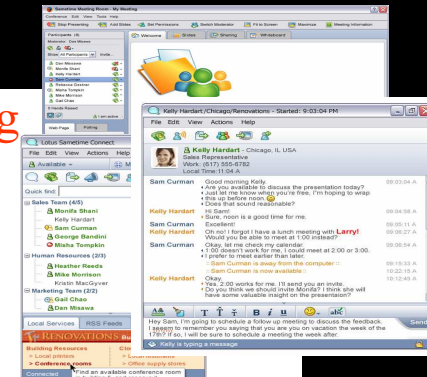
Sametime Meeting Room - My Meeting

Conference Edit View Tools Help

Stop Presenting Add Slides Set Permissions Switch Moderator Fit to Screen Maximize Meeting Information

Participants (8)

Welcome Slides Sharing Whiteboard

Don Misawa
Monifa Shani
Kelly Hardart
Sam Curman
Gail Chao
Rebecca Greiner
Misha Tompkin
Mike Morrison

Web Page Polling

g

Lotus Sametime Connect

File Edit View Tools Help

Available

Quick find:

Sales Team (4/8)
Monifa Shani
Kelly Hardart
Sam Curman
George Bandini
Misha Tompkin

Human Resources (2/3)
Heather Reeds
Mike Morrison
Kristin MacGyver

Marketing Team (2/2)
Gail Chao
Dan Misawa

Local Services RSS Feeds

RENOVATIONS

Building Resources
» Local permits
» Conference rooms
Find an available conference room

Connected

Kelly Hardart /Chicago/Renovations - Started: 9:03:04 PM

File Edit View Actions Help

Kelly Hardart - Chicago, IL USA
Sales Representative
Work: (617) 555-6782
Local Time: 9:07 PM

Sam Curman Good morning Kelly. 09:03:04 A
• Are you available to discuss the presentation today?
• Just let me know when you're free, I'm hoping to wrap this up before noon.
• Does that sound reasonable?

Kelly Hardart Hi Sam! 09:04:58 A
• Sure, noon is a good time for me.

Sam Curman Excellent! 09:05:11 A

Kelly Hardart Oh no! I forgot I have lunch meeting with Larry! 09:06:27 A
Would you be able to meet at 1:00 instead?

Sam Curman Okay, let me check my calendar. 09:08:54 A
• 1:00 doesn't work for me, I could meet at 2:00 or 3:00.
• I prefer to meet earlier than later.
Sam Curman is away from the computer 09:19:33 A
Sam Curman is now available 10:22:18 A

Kelly Hardart Okay. 10:12:46 A
• Yes, 2:00 works for me. I'll send you an invite.
• Do you think we should invite Monifa? I think she will have some valuable insight on the presentation?

Hey Sam, I'm going to schedule a follow up meeting to discuss the feedback. I seem to remember you saying that you are on vacation the week of the 17th? If so, I will be sure to schedule a meeting the week after.

Send

Kelly is typing a message